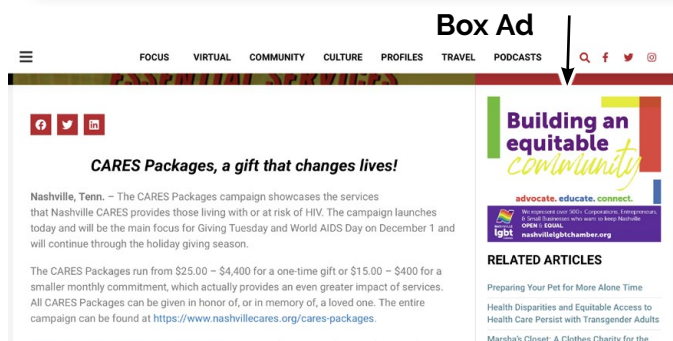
Box Ad

FOCUS VIRTUAL COMMUNITY CULTURE PROFILES TRAVEL PODCASTS

CARES Packages, a gift that changes lives!

Nashville, Tenn. – The CARES Packages campaign showcases the services that Nashville CARES provides those living with or at risk of HIV. The campaign launches today and will be the main focus for Giving Tuesday and World AIDS Day on December 1 and will continue through the holiday giving season.

The CARES Packages run from $25.00 – $4,400 for a one-time gift or $15.00 – $400 for a smaller monthly commitment, which actually provides an even greater impact of services. All CARES Packages can be given in honor of, or in memory of, a loved one. The entire campaign can be found at https://www.nashvillecares.org/cares-packages.

Building an equitable community

advocate. educate. connect.

We represent over 300+ Corporations, Entrepreneurs, & Small Businesses who work to keep Nashville OPEN & EQUAL

nashville lgbt chamber

nashvillelgbtchamber.org

RELATED ARTICLES

Preparing Your Pet for More Alone Time

Health Disparities and Equitable Access to Health Care Persist with Transgender Adults

Marsha's Closet: A Clothes Charity for the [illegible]